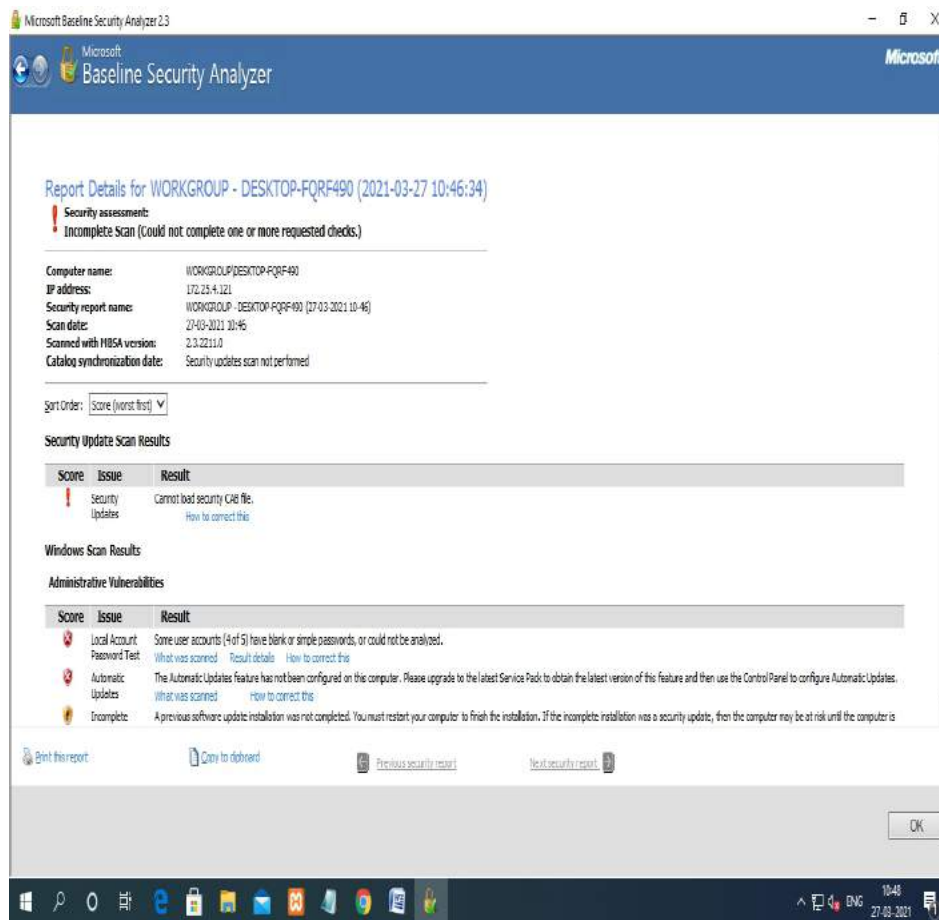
Microsoft Baseline Security Analyzer 2.3

Microsoft
Baseline Security Analyzer

Microsoft

Report Details for WORKGROUP - DESKTOP-FQRF490 (2021-03-27 10:46:34)

Security assessment:
Incomplete Scan (Could not complete one or more requested checks.)

Computer name: WORKGROUP\DESKTOP-FQRF490
IP address: 172.25.4.121
Security report name: WORKGROUP - DESKTOP-FQRF490 (27-03-2021 10-46)
Scan date: 27-03-2021 10:46
Scanned with MBSA version: 2.3.2211.0
Catalog synchronization date: Security updates scan not performed

Sort Order: Score (worst first)

Security Update Scan Results

| Score | Issue | Result |
|---|---|---|
| | Security Updates | Cannot load security CAB file. How to correct this |

Windows Scan Results

Administrative Vulnerabilities

| Score | Issue | Result |
|---|---|---|
| | Local Account Password Test | Some user accounts (4 of 5) have blank or simple passwords, or could not be analyzed. What was scanned Result details How to correct this |
| | Automatic Updates | The Automatic Updates feature has not been configured on this computer. Please upgrade to the latest Service Pack to obtain the latest version of this feature and then use the Control Panel to configure Automatic Updates. What was scanned How to correct this |
| | Incomplete | A previous software update installation was not completed. You must restart your computer to finish the installation. If the incomplete installation was a security update, then the computer may be at risk until the computer is |

Print this report
Copy to clipboard
Previous security report
Next security report

OK

ENG
10:48
27-03-2021